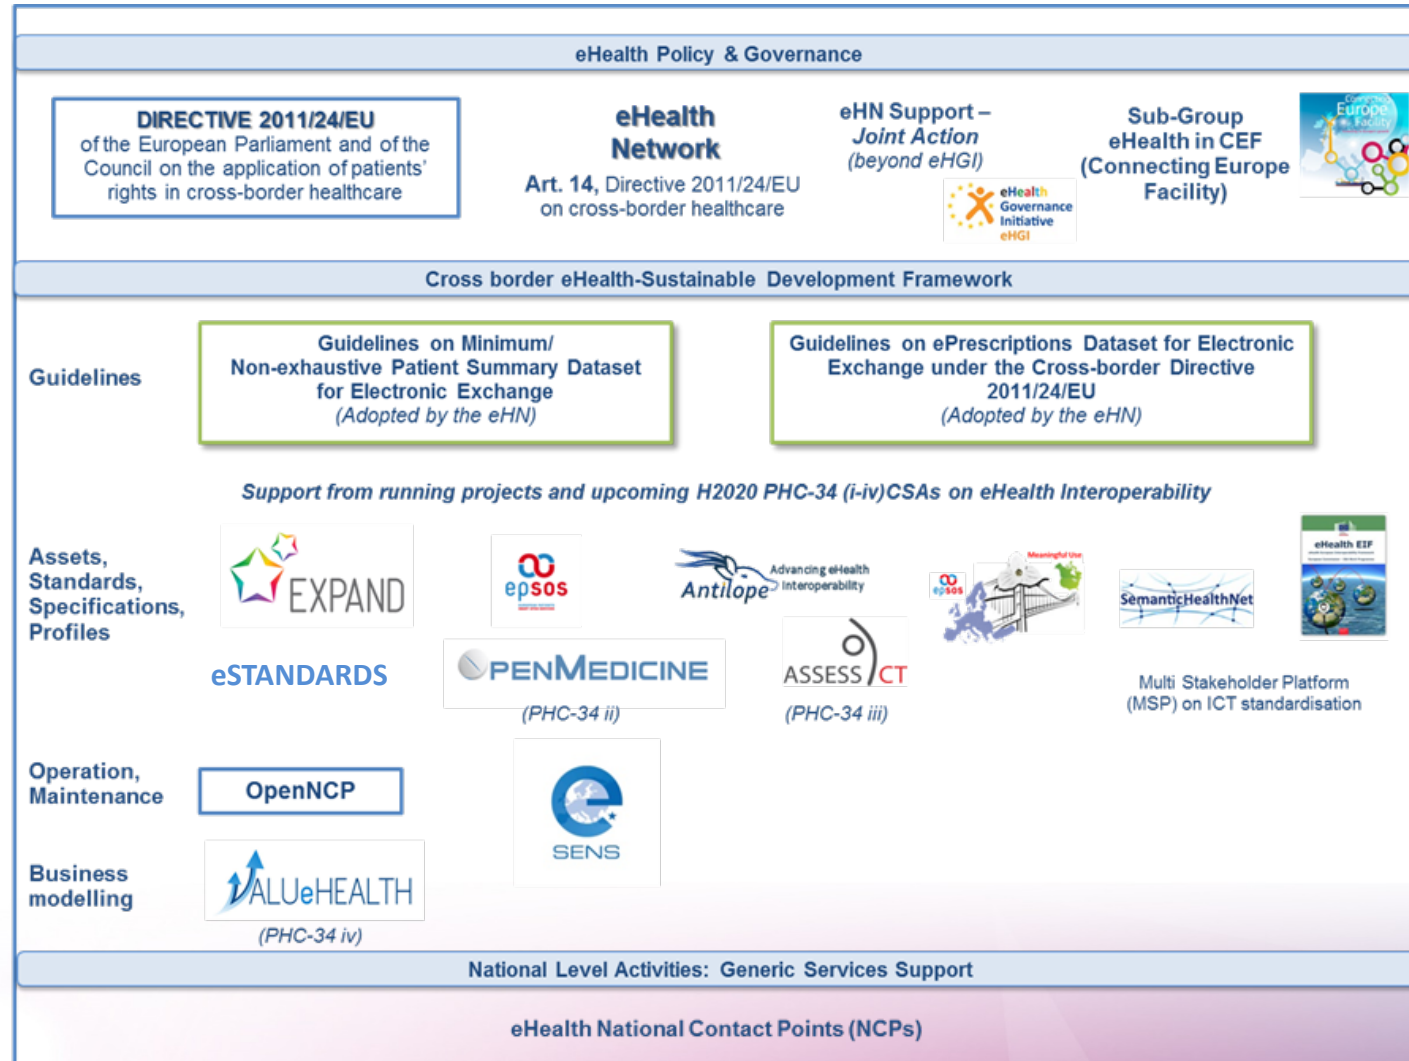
eHealth Policy & Governance

DIRECTIVE 2011/24/EU of the European Parliament and of the Council on the application of patients' rights in cross-border healthcare

eHealth Network

Art. 14, Directive 2011/24/EU on cross-border healthcare

eHN Support – Joint Action (beyond eHGI)

eHealth Governance Initiative eHGI

Sub-Group eHealth in CEF (Connecting Europe Facility)

Connecting Europe Facility

Cross border eHealth-Sustainable Development Framework

Guidelines

Guidelines on Minimum/ Non-exhaustive Patient Summary Dataset for Electronic Exchange (Adopted by the eHN)

Guidelines on ePrescriptions Dataset for Electronic Exchange under the Cross-border Directive 2011/24/EU (Adopted by the eHN)

Support from running projects and upcoming H2020 PHC-34 (i-iv)CSAs on eHealth Interoperability

Assets, Standards, Specifications, Profiles

EXPAND

epsos

Antilope Advancing eHealth Interoperability

epsos

Meaningful Use

SemanticHealthNet

eHealth EIF

eSTANDARDS

OPENMEDICINE

(PHC-34 ii)

ASSESS CT

(PHC-34 iii)

Multi Stakeholder Platform (MSP) on ICT standardisation

Operation, Maintenance

OpenNCP

SENS

Business modelling

VALUeHEALTH

(PHC-34 iv)

National Level Activities: Generic Services Support

eHealth National Contact Points (NCPs)